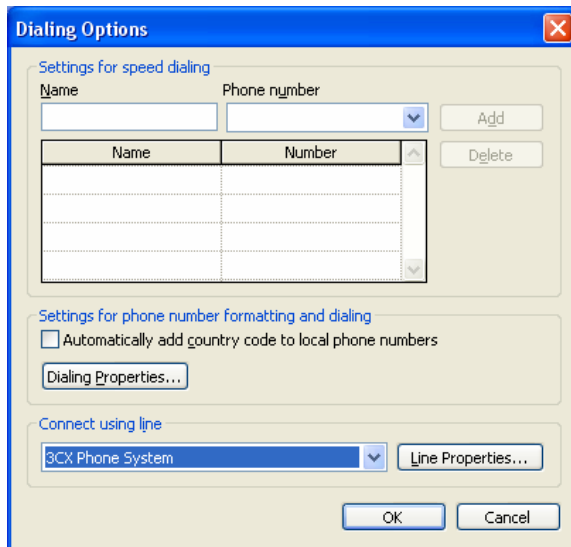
Dialing Options

Settings for speed dialing

Name

Phone number

Add

Delete

| Name | Number |
|---|---|
| | |
| | |
| | |
| | |

Settings for phone number formatting and dialing

Automatically add country code to local phone numbers

Dialing Properties...

Connect using line

3CX Phone System

Line Properties...

OK

Cancel